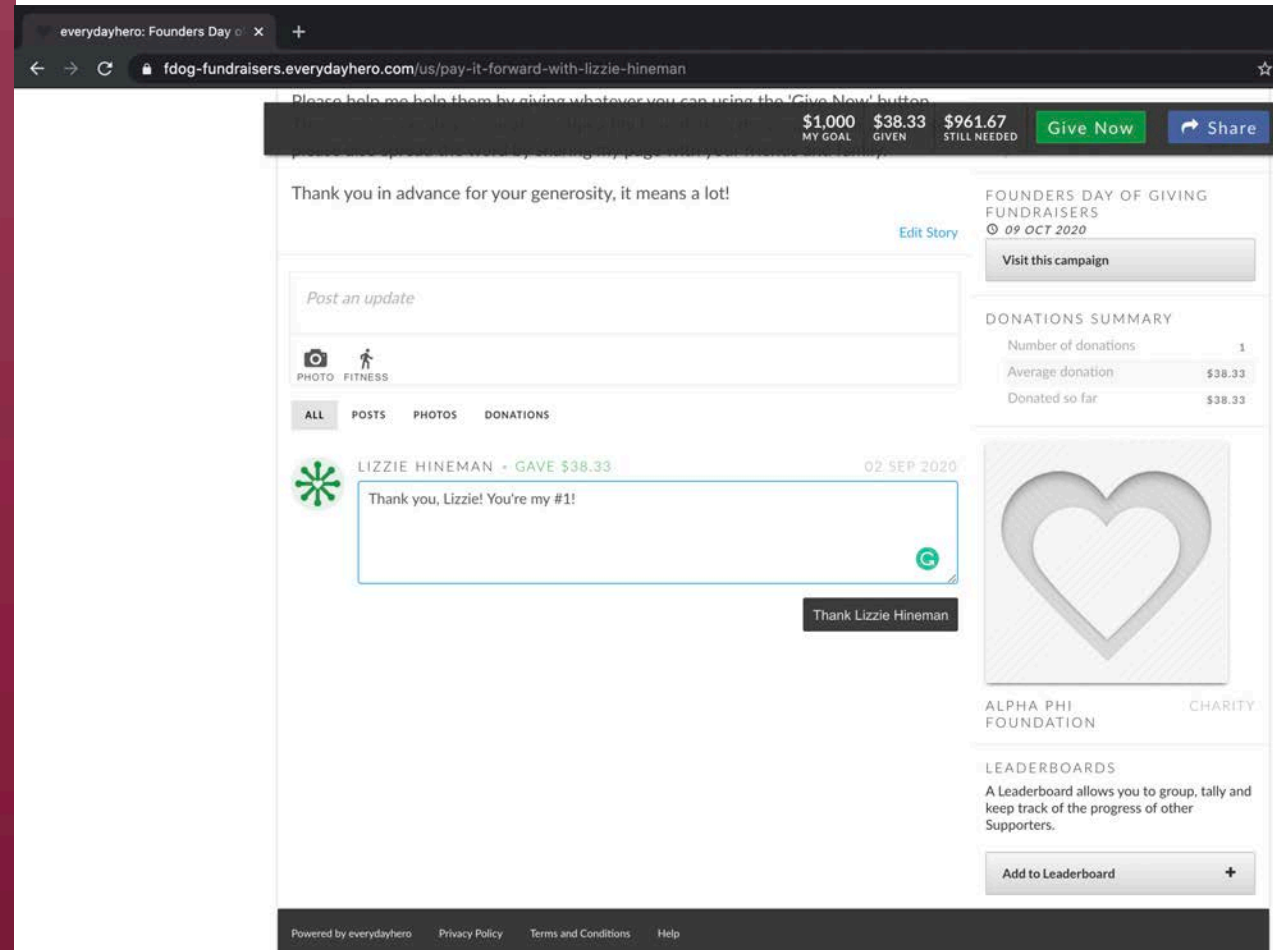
everydayhero: Founders Day o

fdog-fundraisers.everydayhero.com/us/pay-it-forward-with-lizzie-hineman

Please help me help them by giving whatever you can using the 'Give Now' button. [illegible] please also spread the word by sharing my page with your friends and family.

$1,000 MY GOAL $38.33 GIVEN $961.67 STILL NEEDED Give Now Share

Thank you in advance for your generosity, it means a lot!

Edit Story

Post an update

PHOTO FITNESS

ALL POSTS PHOTOS DONATIONS

LIZZIE HINEMAN • GAVE $38.33 02 SEP 2020

Thank you, Lizzie! You're my #1!

Thank Lizzie Hineman

FOUNDERS DAY OF GIVING FUNDRAISERS
09 OCT 2020

Visit this campaign

DONATIONS SUMMARY

| Number of donations | 1 |
|---|---|
| Average donation | $38.33 |
| Donated so far | $38.33 |

ALPHA PHI FOUNDATION CHARITY

LEADERBOARDS

A Leaderboard allows you to group, tally and keep track of the progress of other Supporters.

Add to Leaderboard +

Powered by everydayhero Privacy Policy Terms and Conditions Help